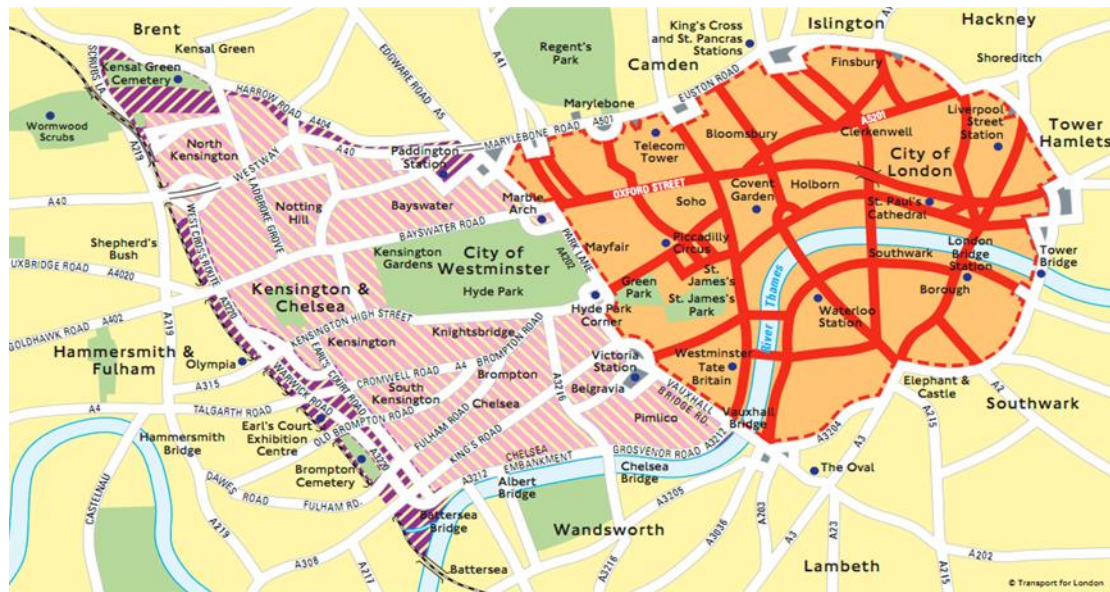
Brent
Kensal Green
Kensal Green Cemetery
SCRUBS LA
Wormwood Scrubs
HARROW ROAD
A404
EDGWARE ROAD
A5
A41
Regent's Park
King's Cross and St. Pancras Stations
Islington
Hackney
Shoreditch
Camden
Finsbury
EUSTON ROAD
Marylebone
A501
MARYLEBONE ROAD
A5201
Liverpool Street Station
Tower Hamlets
Clerkenwell
Bloomsbury
Telecom Tower
City of London
North Kensington
A219
WESTWAY
A40
Paddington Station
Notting Hill
LADBROKE GROVE
Bayswater
BAYSWATER ROAD
Marble Arch
OXFORD STREET
Soho
Covent Garden
Holborn
St. Paul's Cathedral
A40
WEST CROSS ROUTE
Shepherd's Bush
UXBRIDGE ROAD
A4020
Kensington Gardens
City of Westminster
PARK LANE
A202
Mayfair
Piccadilly Circus
Southwark
London Bridge Station
Tower Bridge
Hyde Park
Green Park
St. James's
St. James's Park
River Thames
Borough
Kensington & Chelsea
A3220
KENSINGTON HIGH STREET
GOLDHAWK ROAD
A402
A219
Hammersmith & Fulham
Kensington
Knightsbridge
Hyde Park Corner
BROMPTON ROAD
Waterloo Station
Olympia
EARL'S COURT ROAD
A315
CROMWELL ROAD
A4
Brompton
Victoria Station
Westminster
Tate Britain
Elephant & Castle
A4
TALGARTH ROAD
WARWICK ROAD
South Kensington
A3216
Belgravia
VAUXHALL BRIDGE RD
Southwark
A3
A215
A2
Hammersmith Bridge
Earl's Court Exhibition Centre
OLD BROMPTON ROAD
FULHAM ROAD
Chelsea
Pimlico
Vauxhall Bridge
A3204
KING'S ROAD
GROSVENOR ROAD
A3212
Brompton Cemetery
A3220
CHELSEA EMBANKMENT
A3212
Chelsea Bridge
The Oval
DAWES ROAD
FULHAM RD.
Albert Bridge
A3205
CASTELNAU
A219
Battersea Bridge
Wandsworth
A3036
A203
A3
A23
A215
A202
A308
A217
A3216
Battersea
Lambeth
© Transport for London